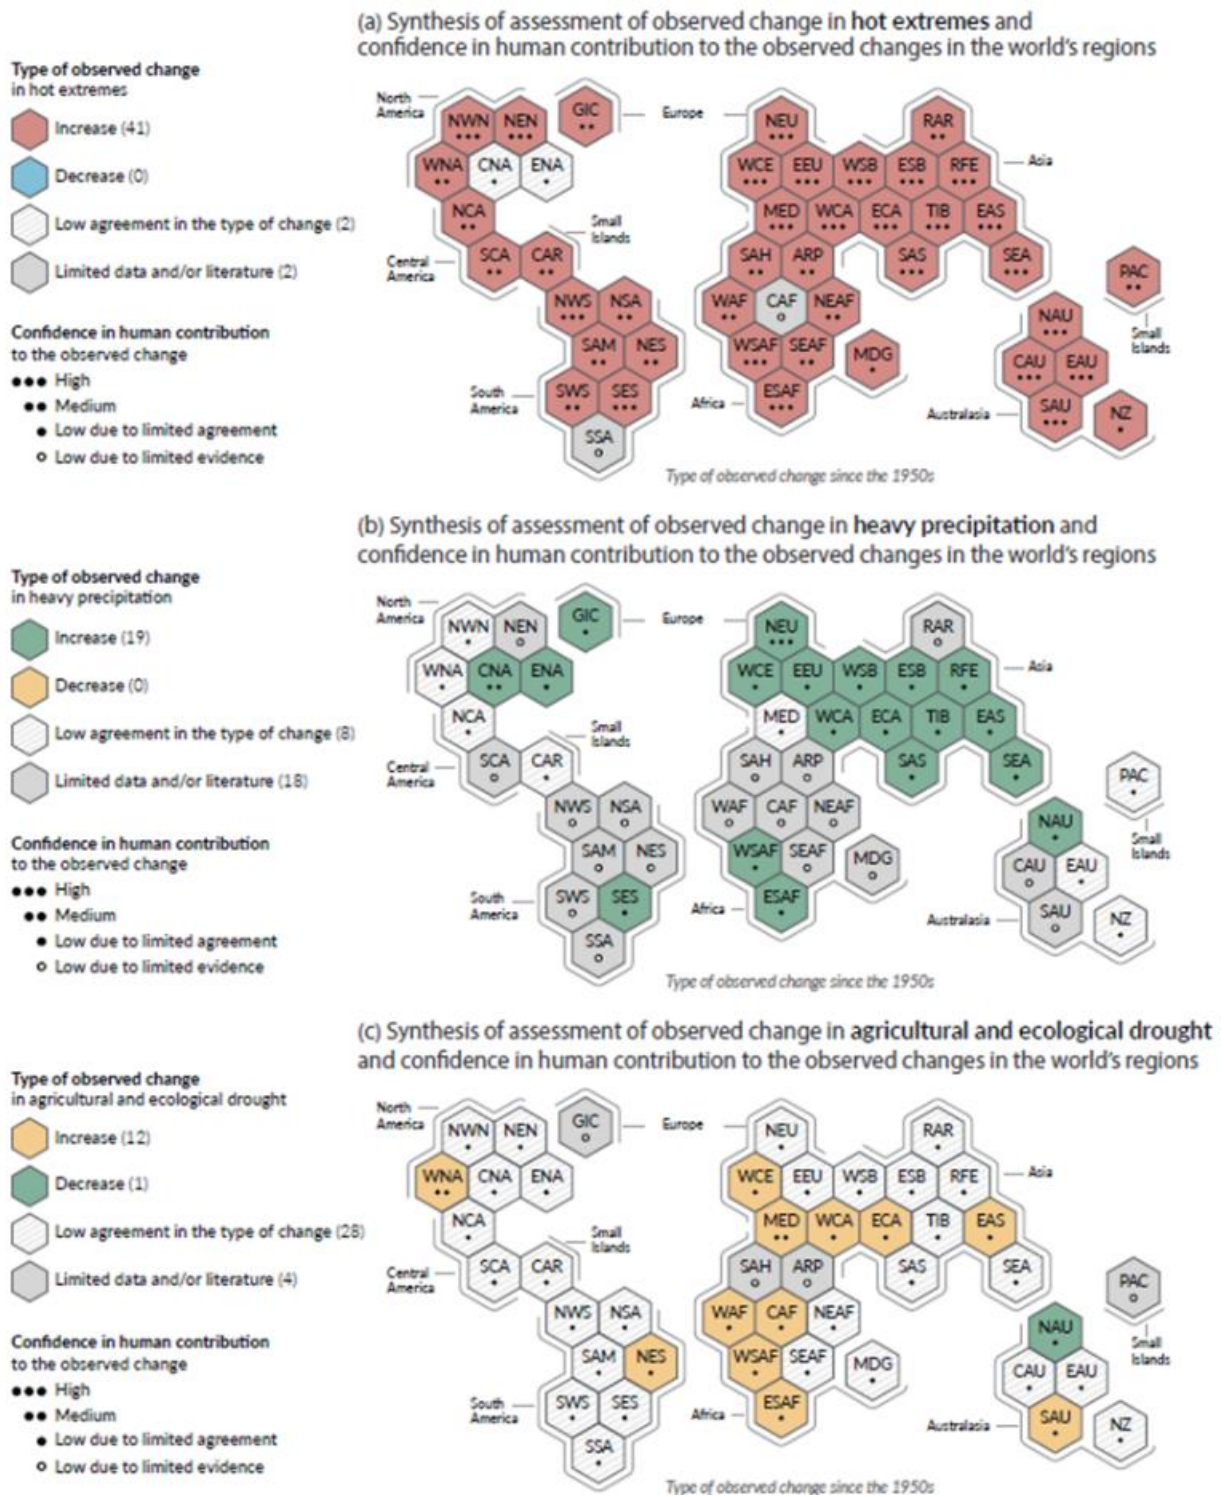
(a) Synthesis of assessment of observed change in **hot extremes** and confidence in human contribution to the observed changes in the world's regions

Type of observed change in hot extremes
Increase (41)
Decrease (0)
Low agreement in the type of change (2)
Limited data and/or literature (2)

Confidence in human contribution to the observed change
●●● High
●● Medium
● Low due to limited agreement
○ Low due to limited evidence

North America
NWN ●●● NEN ●●● GIC ●● Europe
WNA ●● CNA ● ENA ●
NCA ●● Small Islands
Central America SCA ●● CAR ●●
NWS ●●● NSA ●●
SAM ●● NES ●●
South America SWS ●● SES ●●●
SSA ○

NEU ●●● RAR ●●
WCE ●●● EEU ●●● WSB ●●● ESB ●●● RFE ●●● Asia
MED ●●● WCA ●●● ECA ●●● TIB ●●● EAS ●●●
SAH ●● ARP ●● SAS ●●● SEA ●●●
WAF ●● CAF ○ NEAF ●● PAC ●●
WSAF ●●● SEAF ●● MDG ● NAU ●●● Small Islands
Africa ESAF ●●● CAU ●●● EAU ●●●
Australasia SAU ●●● NZ ●

Type of observed change since the 1950s

(b) Synthesis of assessment of observed change in **heavy precipitation** and confidence in human contribution to the observed changes in the world's regions

Type of observed change in heavy precipitation
Increase (19)
Decrease (0)
Low agreement in the type of change (8)
Limited data and/or literature (18)

Confidence in human contribution to the observed change
●●● High
●● Medium
● Low due to limited agreement
○ Low due to limited evidence

North America
NWN ● NEN ○ GIC ● Europe
WNA ● CNA ●● ENA ●
NCA ● Small Islands
Central America SCA ○ CAR ●
NWS ○ NSA ○
SAM ○ NES ○
South America SWS ○ SES ●
SSA ○

NEU ●●● RAR ○
WCE ●● EEU ● WSB ● ESB ● RFE ● Asia
MED ● WCA ● ECA ● TIB ● EAS ●
SAH ○ ARP ○ SAS ● SEA ●
WAF ○ CAF ○ NEAF ○ PAC ●
WSAF ● SEAF ○ MDG ○ NAU ● Small Islands
Africa ESAF ● CAU ○ EAU ●
Australasia SAU ○ NZ ●

Type of observed change since the 1950s

(c) Synthesis of assessment of observed change in **agricultural and ecological drought** and confidence in human contribution to the observed changes in the world's regions

Type of observed change in agricultural and ecological drought
Increase (12)
Decrease (1)
Low agreement in the type of change (28)
Limited data and/or literature (4)

Confidence in human contribution to the observed change
●●● High
●● Medium
● Low due to limited agreement
○ Low due to limited evidence

North America
NWN ● NEN ● GIC ○ Europe
WNA ●● CNA ● ENA ●
NCA ● Small Islands
Central America SCA ● CAR ●
NWS ● NSA ●
SAM ● NES ●
South America SWS ● SES ●
SSA ●

NEU ● RAR ●
WCE ● EEU ● WSB ● ESB ● RFE ● Asia
MED ●● WCA ● ECA ● TIB ● EAS ●
SAH ○ ARP ○ SAS ● SEA ●
WAF ● CAF ● NEAF ● PAC ○
WSAF ● SEAF ● MDG ● NAU ● Small Islands
Africa ESAF ● CAU ● EAU ●
Australasia SAU ● NZ ●

Type of observed change since the 1950s